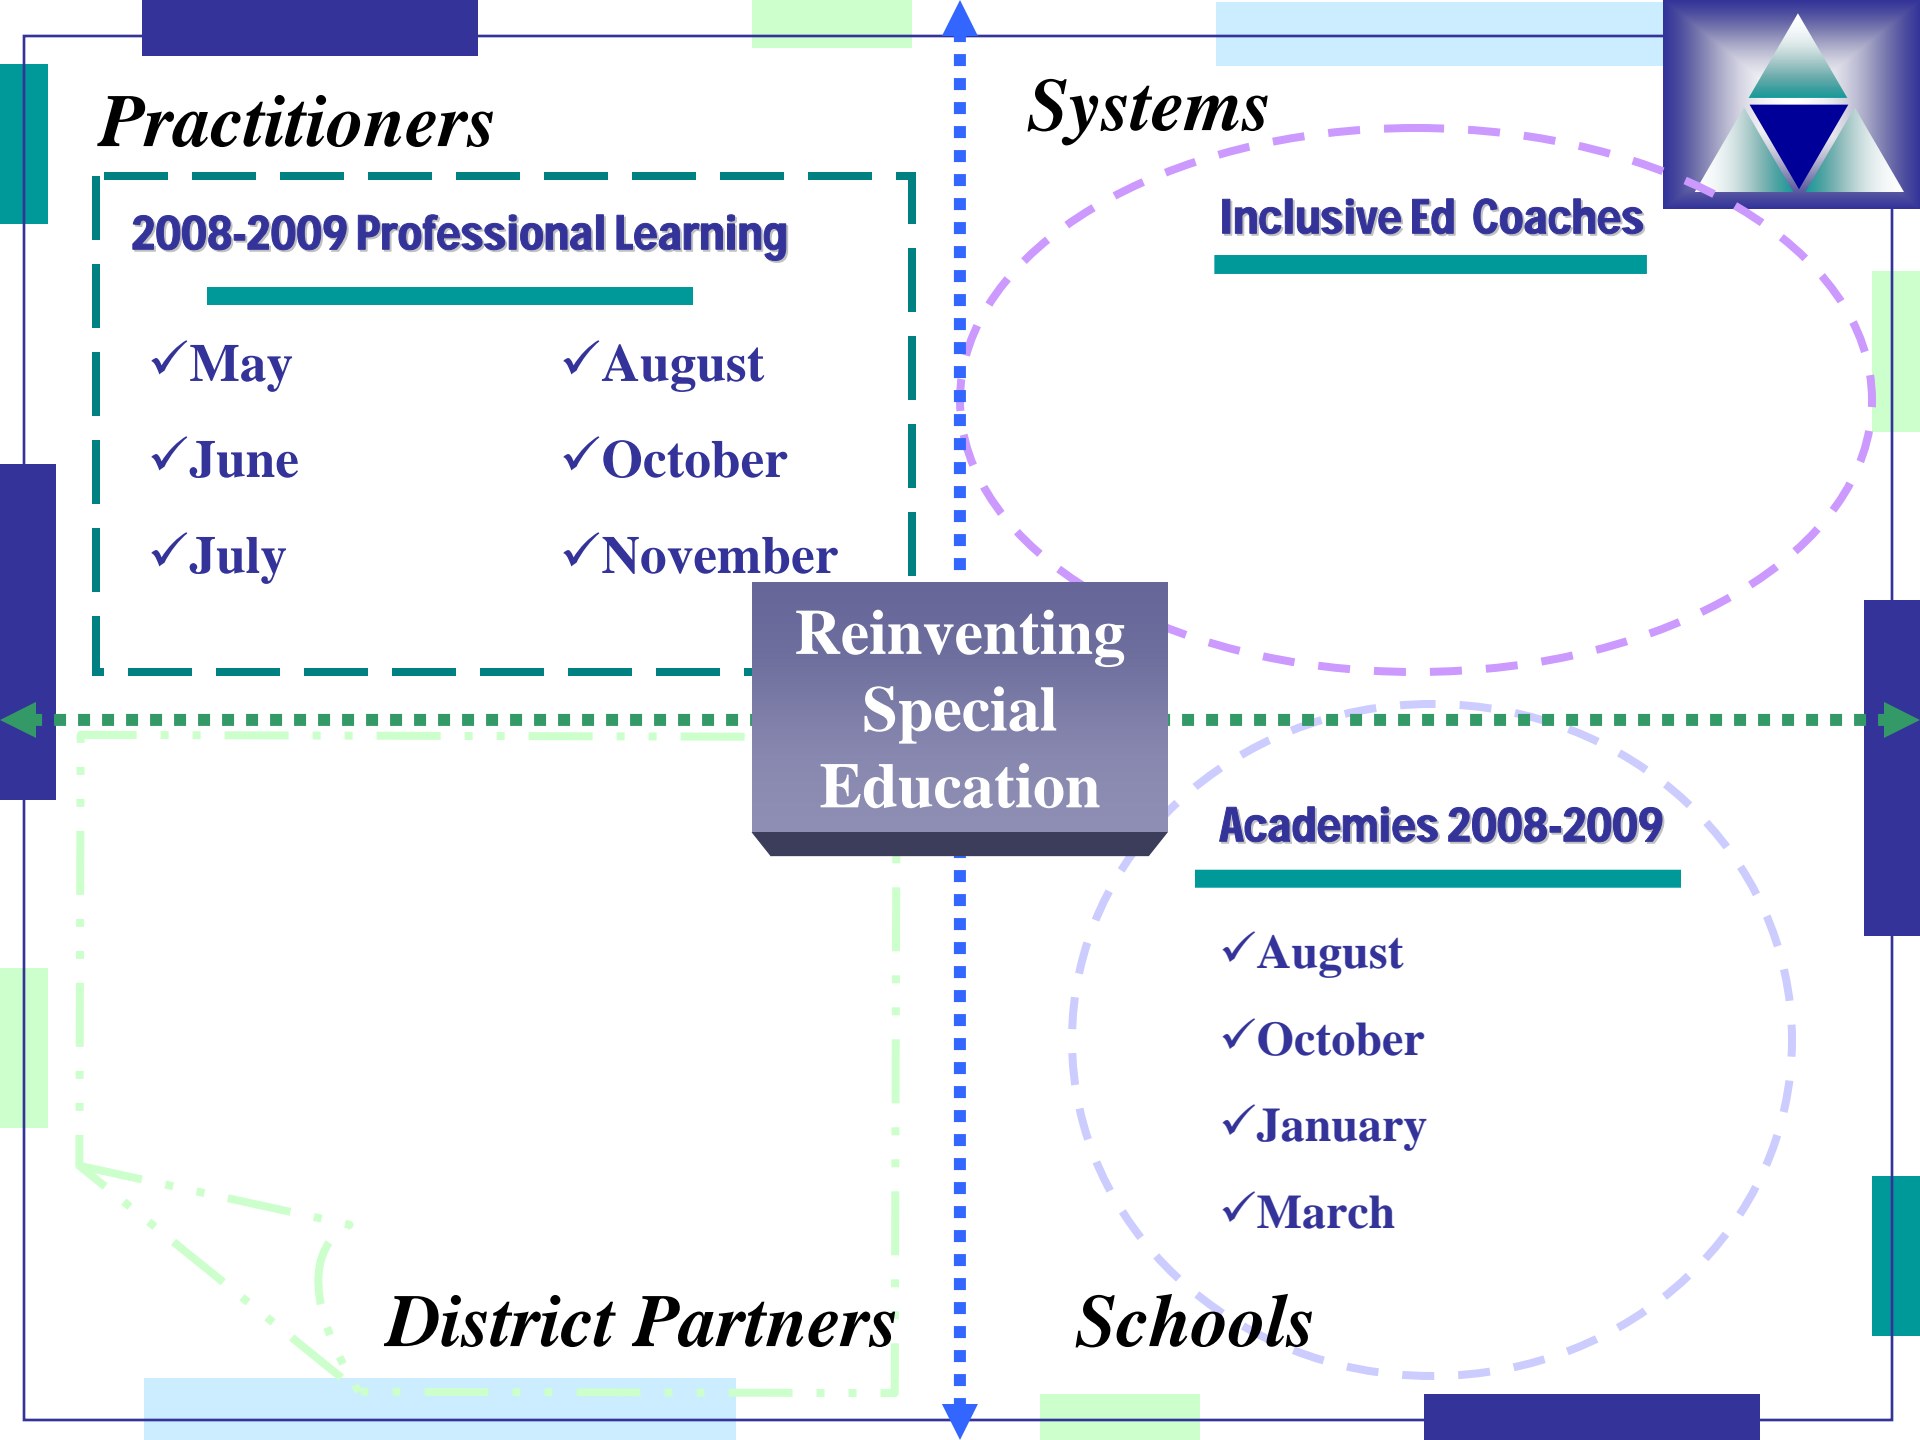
Practitioners

2008-2009 Professional Learning

✓May
✓June
✓July

✓August
✓October
✓November

Systems

Inclusive Ed Coaches

Reinventing Special Education

Academies 2008-2009

✓August
✓October
✓January
✓March

District Partners

Schools